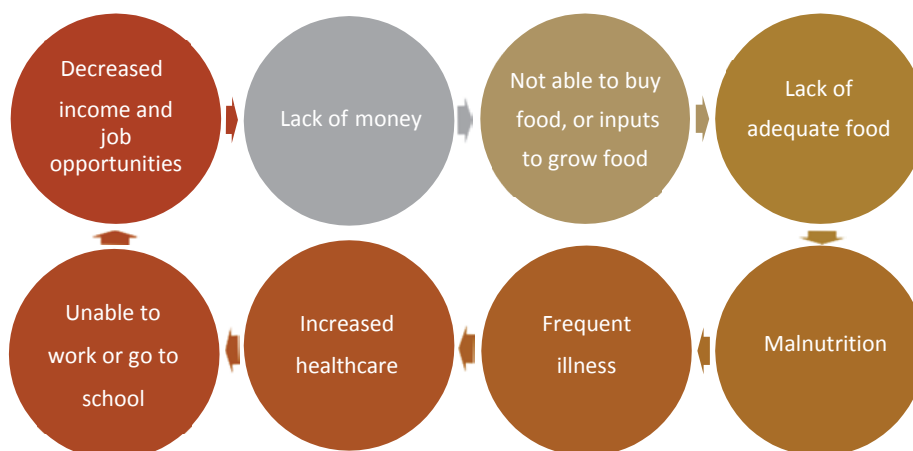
Decreased income and job opportunities

Lack of money

Not able to buy food, or inputs to grow food

Lack of adequate food

Malnutrition

Frequent illness

Increased healthcare

Unable to work or go to school